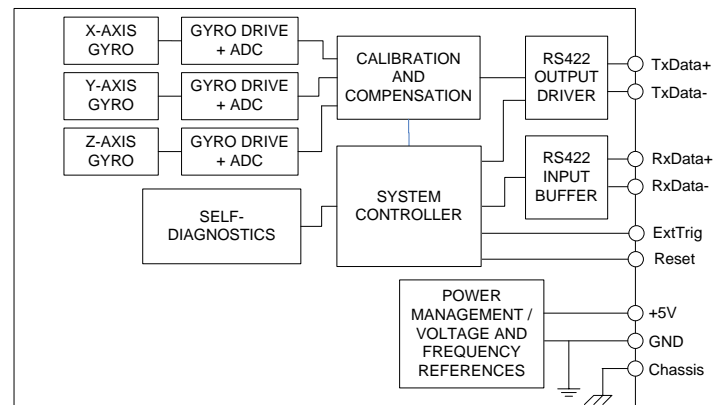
X-AXIS GYRO

GYRO DRIVE + ADC

Y-AXIS GYRO

GYRO DRIVE + ADC

Z-AXIS GYRO

GYRO DRIVE + ADC

CALIBRATION AND COMPENSATION

RS422 OUTPUT DRIVER

TxData+

TxData-

SELF-DIAGNOSTICS

SYSTEM CONTROLLER

RS422 INPUT BUFFER

RxData+

RxData-

ExtTrig

Reset

POWER MANAGEMENT / VOLTAGE AND FREQUENCY REFERENCES

+5V

GND

Chassis